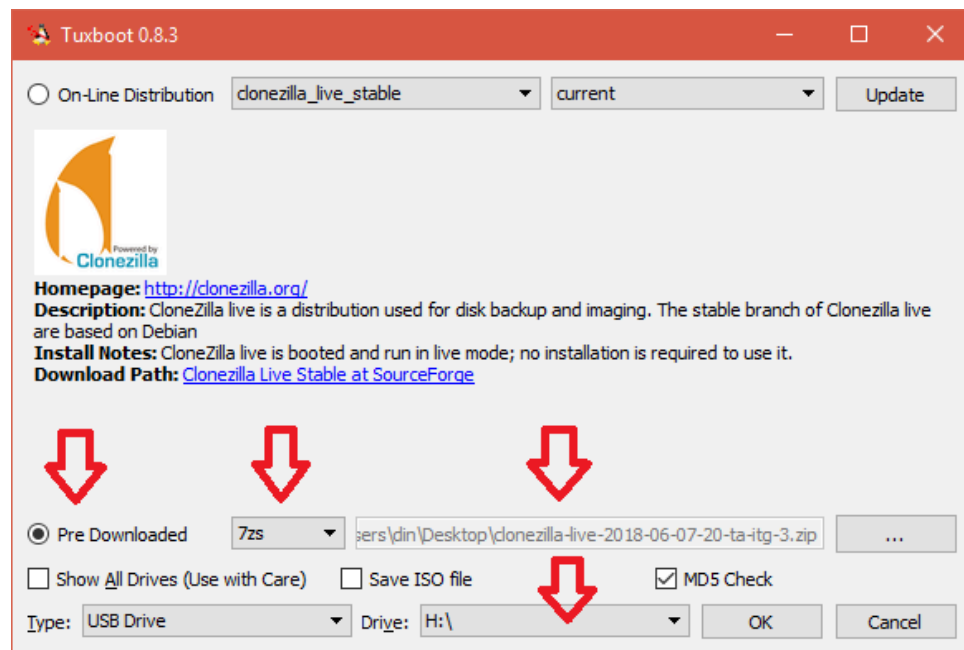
Tuxboot 0.8.3

On-Line Distribution clonezilla_live_stable current Update

Powered by Clonezilla

**Homepage:** http://clonezilla.org/
**Description:** CloneZilla live is a distribution used for disk backup and imaging. The stable branch of Clonezilla live are based on Debian
**Install Notes:** CloneZilla live is booted and run in live mode; no installation is required to use it.
**Download Path:** Clonezilla Live Stable at SourceForge

Pre Downloaded 7zs sers\din\Desktop\clonezilla-live-2018-06-07-20-ta-itg-3.zip ...

Show All Drives (Use with Care) Save ISO file MD5 Check

Type: USB Drive Drive: H:\ OK Cancel